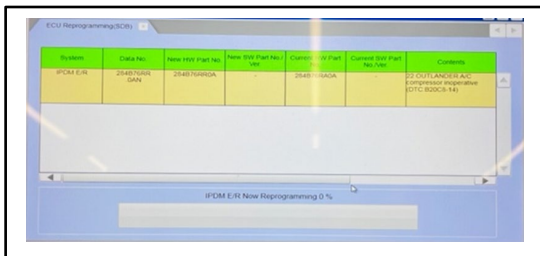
ECU Reprogramming(SDB)

| System | Data No. | New HW Part No. | New SW Part No./Ver. | Current HW Part No. | Current SW Part No./Ver. | Contents |
|---|---|---|---|---|---|---|
| IPDM E/R | 284B76RR0AN | 284B76RR0A | - | 284B76RA0A | | 22 OUTLANDER A/C compressor inoperative (DTC B20C5-14) |

IPDM E/R Now Reprogramming 0 %